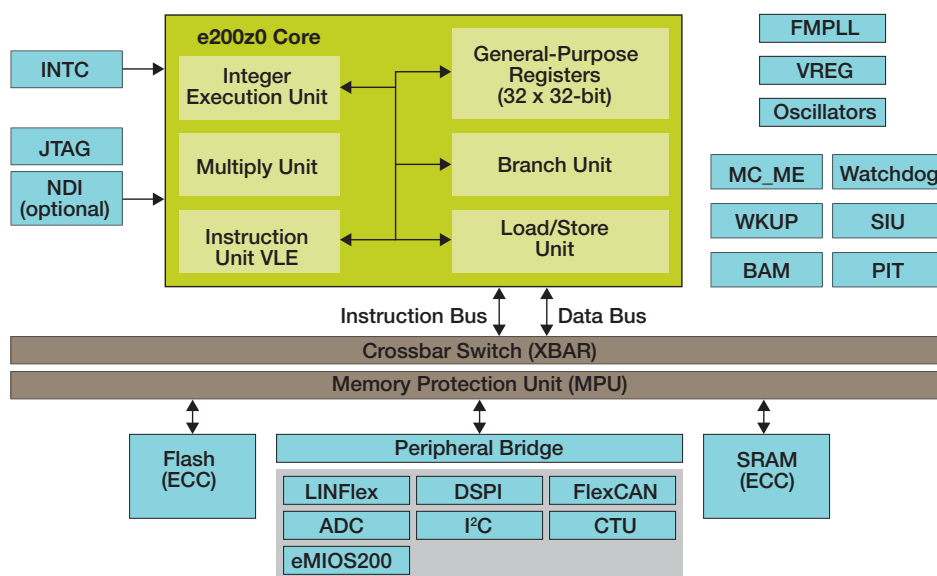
e200z0 Core

INTC

Integer Execution Unit

General-Purpose Registers (32 x 32-bit)

JTAG

Multiply Unit

Branch Unit

NDI (optional)

Instruction Unit VLE

Load/Store Unit

FMPLL

VREG

Oscillators

MC_ME

Watchdog

WKUP

SIU

BAM

PIT

Instruction Bus

Data Bus

Crossbar Switch (XBAR)

Memory Protection Unit (MPU)

Flash (ECC)

Peripheral Bridge

SRAM (ECC)

LINFlex

DSPI

FlexCAN

ADC

I$^2$C

CTU

eMIOS200